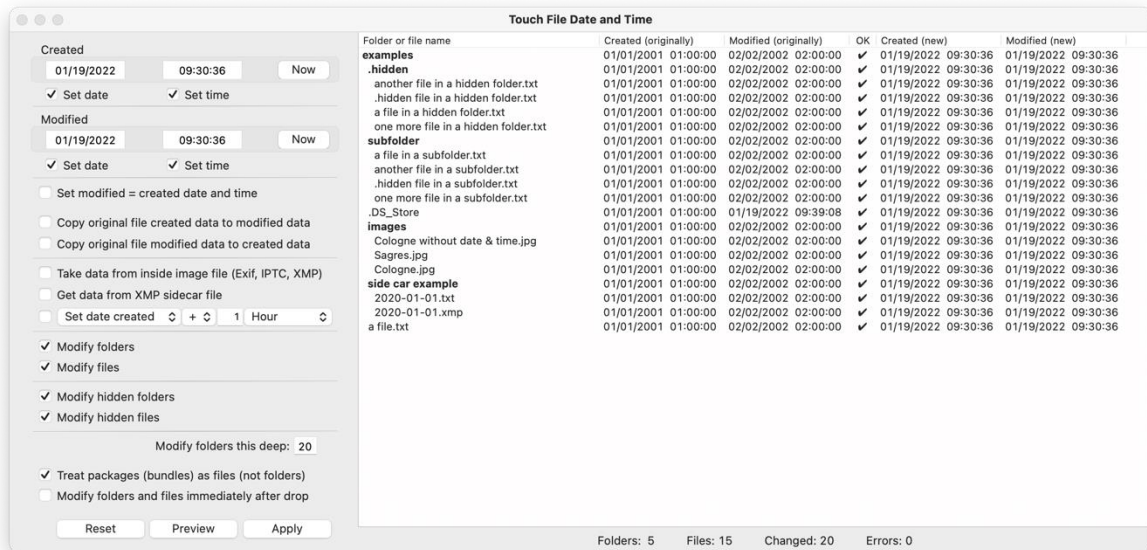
Touch File Date and Time

Created
01/19/2022 09:30:36 Now
✓ Set date ✓ Set time

Modified
01/19/2022 09:30:36 Now
✓ Set date ✓ Set time

Set modified = created date and time

Copy original file created data to modified data
Copy original file modified data to created data

Take data from inside image file (Exif, IPTC, XMP)
Get data from XMP sidecar file
Set date created + 1 Hour

✓ Modify folders
✓ Modify files

✓ Modify hidden folders
✓ Modify hidden files

Modify folders this deep: 20

✓ Treat packages (bundles) as files (not folders)
Modify folders and files immediately after drop

Reset Preview Apply

| Folder or file name | Created (originally) | Modified (originally) | OK | Created (new) | Modified (new) |
|---|---|---|---|---|---|
| examples | 01/01/2001 01:00:00 | 02/02/2002 02:00:00 | ✓ | 01/19/2022 09:30:36 | 01/19/2022 09:30:36 |
| .hidden | 01/01/2001 01:00:00 | 02/02/2002 02:00:00 | ✓ | 01/19/2022 09:30:36 | 01/19/2022 09:30:36 |
| another file in a hidden folder.txt | 01/01/2001 01:00:00 | 02/02/2002 02:00:00 | ✓ | 01/19/2022 09:30:36 | 01/19/2022 09:30:36 |
| .hidden file in a hidden folder.txt | 01/01/2001 01:00:00 | 02/02/2002 02:00:00 | ✓ | 01/19/2022 09:30:36 | 01/19/2022 09:30:36 |
| a file in a hidden folder.txt | 01/01/2001 01:00:00 | 02/02/2002 02:00:00 | ✓ | 01/19/2022 09:30:36 | 01/19/2022 09:30:36 |
| one more file in a hidden folder.txt | 01/01/2001 01:00:00 | 02/02/2002 02:00:00 | ✓ | 01/19/2022 09:30:36 | 01/19/2022 09:30:36 |
| subfolder | 01/01/2001 01:00:00 | 02/02/2002 02:00:00 | ✓ | 01/19/2022 09:30:36 | 01/19/2022 09:30:36 |
| a file in a subfolder.txt | 01/01/2001 01:00:00 | 02/02/2002 02:00:00 | ✓ | 01/19/2022 09:30:36 | 01/19/2022 09:30:36 |
| another file in a subfolder.txt | 01/01/2001 01:00:00 | 02/02/2002 02:00:00 | ✓ | 01/19/2022 09:30:36 | 01/19/2022 09:30:36 |
| .hidden file in a subfolder.txt | 01/01/2001 01:00:00 | 02/02/2002 02:00:00 | ✓ | 01/19/2022 09:30:36 | 01/19/2022 09:30:36 |
| one more file in a subfolder.txt | 01/01/2001 01:00:00 | 02/02/2002 02:00:00 | ✓ | 01/19/2022 09:30:36 | 01/19/2022 09:30:36 |
| .DS_Store | 01/01/2001 01:00:00 | 01/19/2022 09:39:08 | ✓ | 01/19/2022 09:30:36 | 01/19/2022 09:30:36 |
| images | 01/01/2001 01:00:00 | 02/02/2002 02:00:00 | ✓ | 01/19/2022 09:30:36 | 01/19/2022 09:30:36 |
| Cologne without date & time.jpg | 01/01/2001 01:00:00 | 02/02/2002 02:00:00 | ✓ | 01/19/2022 09:30:36 | 01/19/2022 09:30:36 |
| Sagres.jpg | 01/01/2001 01:00:00 | 02/02/2002 02:00:00 | ✓ | 01/19/2022 09:30:36 | 01/19/2022 09:30:36 |
| Cologne.jpg | 01/01/2001 01:00:00 | 02/02/2002 02:00:00 | ✓ | 01/19/2022 09:30:36 | 01/19/2022 09:30:36 |
| side car example | 01/01/2001 01:00:00 | 02/02/2002 02:00:00 | ✓ | 01/19/2022 09:30:36 | 01/19/2022 09:30:36 |
| 2020-01-01.txt | 01/01/2001 01:00:00 | 02/02/2002 02:00:00 | ✓ | 01/19/2022 09:30:36 | 01/19/2022 09:30:36 |
| 2020-01-01.xmp | 01/01/2001 01:00:00 | 02/02/2002 02:00:00 | ✓ | 01/19/2022 09:30:36 | 01/19/2022 09:30:36 |
| a file.txt | 01/01/2001 01:00:00 | 02/02/2002 02:00:00 | ✓ | 01/19/2022 09:30:36 | 01/19/2022 09:30:36 |

Folders: 5 Files: 15 Changed: 20 Errors: 0